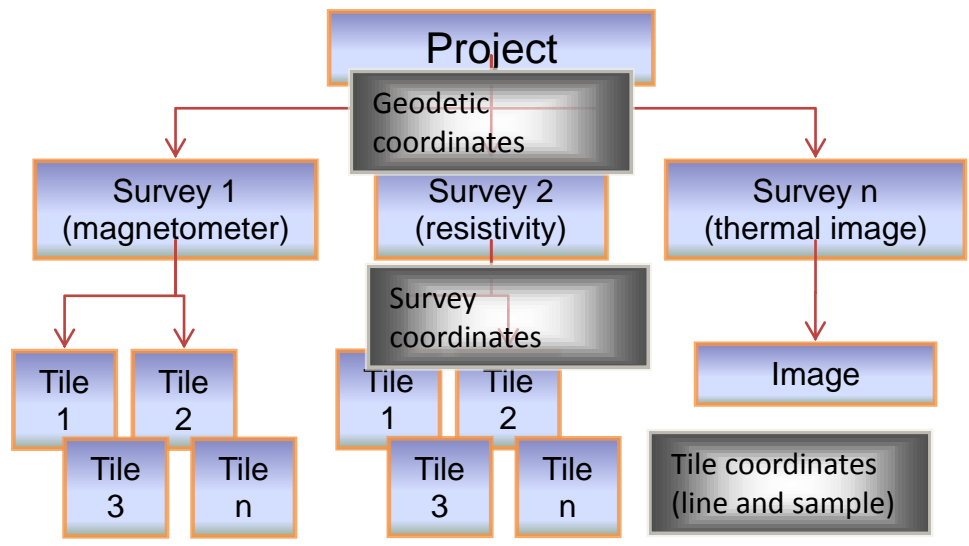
Project

Geodetic coordinates

Survey 1 (magnetometer)

Survey 2 (resistivity)

Survey n (thermal image)

Survey coordinates

Tile 1

Tile 2

Tile 3

Tile n

Tile 1

Tile 2

Tile 3

Tile n

Image

Tile coordinates (line and sample)